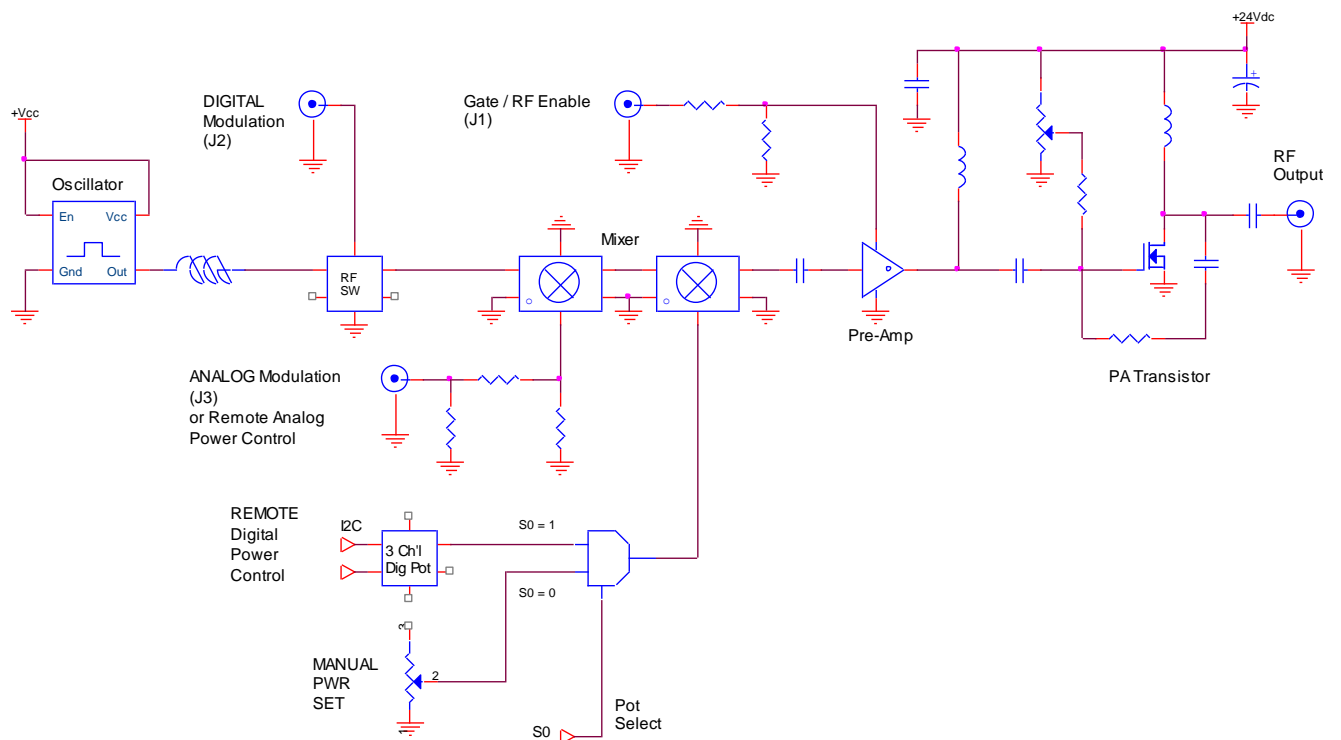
+24Vdc

+Vcc

DIGITAL Modulation (J2)

Gate / RF Enable (J1)

RF Output

Oscillator

En Vcc

Gnd Out

RF SW

Mixer

Pre-Amp

PA Transistor

ANALOG Modulation (J3) or Remote Analog Power Control

REMOTE Digital Power Control

I2C

3 Ch'l Dig Pot

S0 = 1

S0 = 0

3

2

1

MANUAL PWR SET

Pot Select

S0